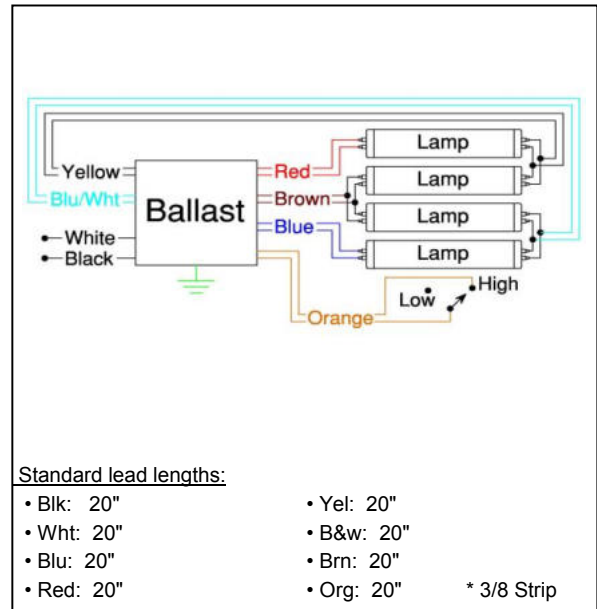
Yellow
Blu/Wht
White
Black
Ballast
Red
Brown
Blue
Orange
Lamp
Lamp
Lamp
Lamp
Low
High

Standard lead lengths:

| | |
|---|---|
| • Blk: 20" | • Yel: 20" |
| • Wht: 20" | • B&w: 20" |
| • Blu: 20" | • Brn: 20" |
| • Red: 20" | • Org: 20" |

* 3/8 Strip